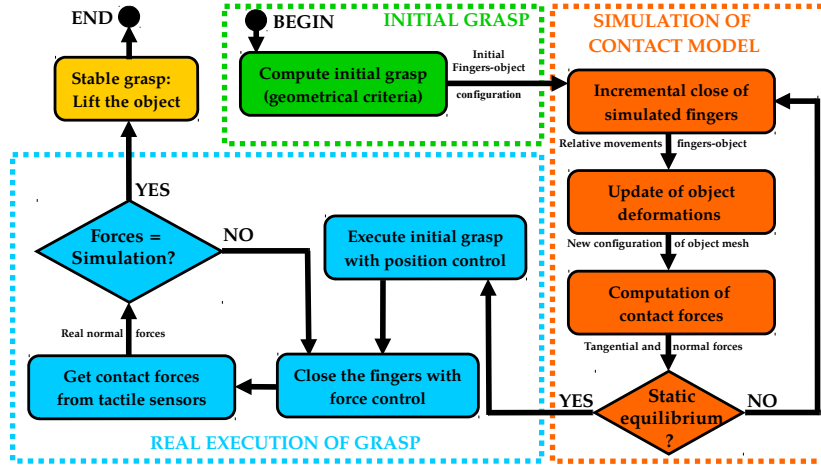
END

Stable grasp: Lift the object

BEGIN

INITIAL GRASP

Compute initial grasp (geometrical criteria)

Initial Fingers-object configuration

SIMULATION OF CONTACT MODEL

Incremental close of simulated fingers

Relative movements fingers-object

Update of object deformations

New configuration of object mesh

Computation of contact forces

Tangential and normal forces

Static equilibrium ?

NO

YES

YES

Forces = Simulation?

NO

Execute initial grasp with position control

Real normal forces

Get contact forces from tactile sensors

Close the fingers with force control

REAL EXECUTION OF GRASP